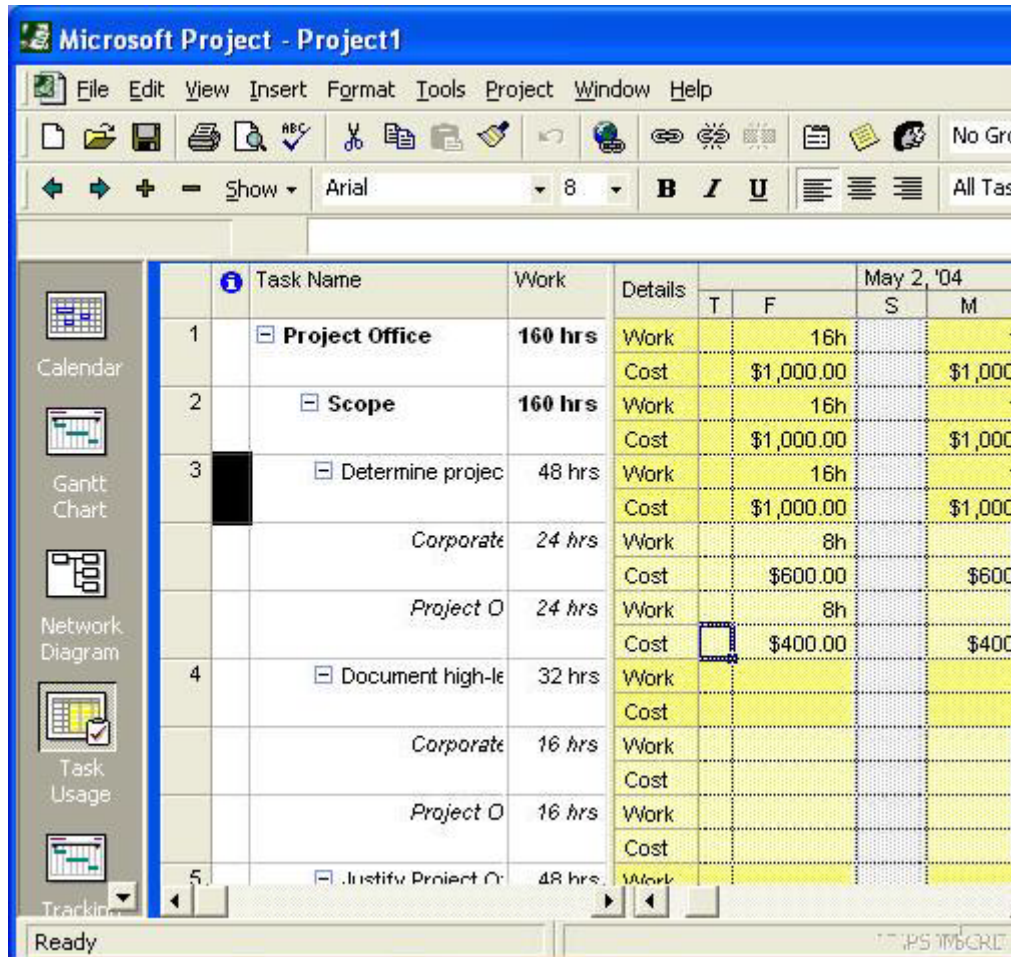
Microsoft Project - Project1

File Edit View Insert Format Tools Project Window Help

No Gro

Show ▾ Arial 8 B I U All Tas

Calendar

Gantt Chart

Network Diagram

Task Usage

Trackin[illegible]

| | | Task Name | Work | Details | T | F | S | M |
|---|---|---|---|---|---|---|---|---|
| | | | | | | May 2, '04 | | |
| 1 | | ⊟ Project Office | 160 hrs | Work | | 16h | | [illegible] |
| | | | | Cost | | $1,000.00 | | $1,000 |
| 2 | | ⊟ Scope | 160 hrs | Work | | 16h | | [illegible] |
| | | | | Cost | | $1,000.00 | | $1,000 |
| 3 | | ⊟ Determine projec | 48 hrs | Work | | 16h | | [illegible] |
| | | | | Cost | | $1,000.00 | | $1,000 |
| | | Corporate | 24 hrs | Work | | 8h | | |
| | | | | Cost | | $600.00 | | $600 |
| | | Project O | 24 hrs | Work | | 8h | | |
| | | | | Cost | | $400.00 | | $400 |
| 4 | | ⊟ Document high-le | 32 hrs | Work | | | | |
| | | | | Cost | | | | |
| | | Corporate | 16 hrs | Work | | | | |
| | | | | Cost | | | | |
| | | Project O | 16 hrs | Work | | | | |
| | | | | Cost | | | | |
| 5 | | ⊟ Justify Project O | 48 hrs | Work | | | | |

Ready

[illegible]